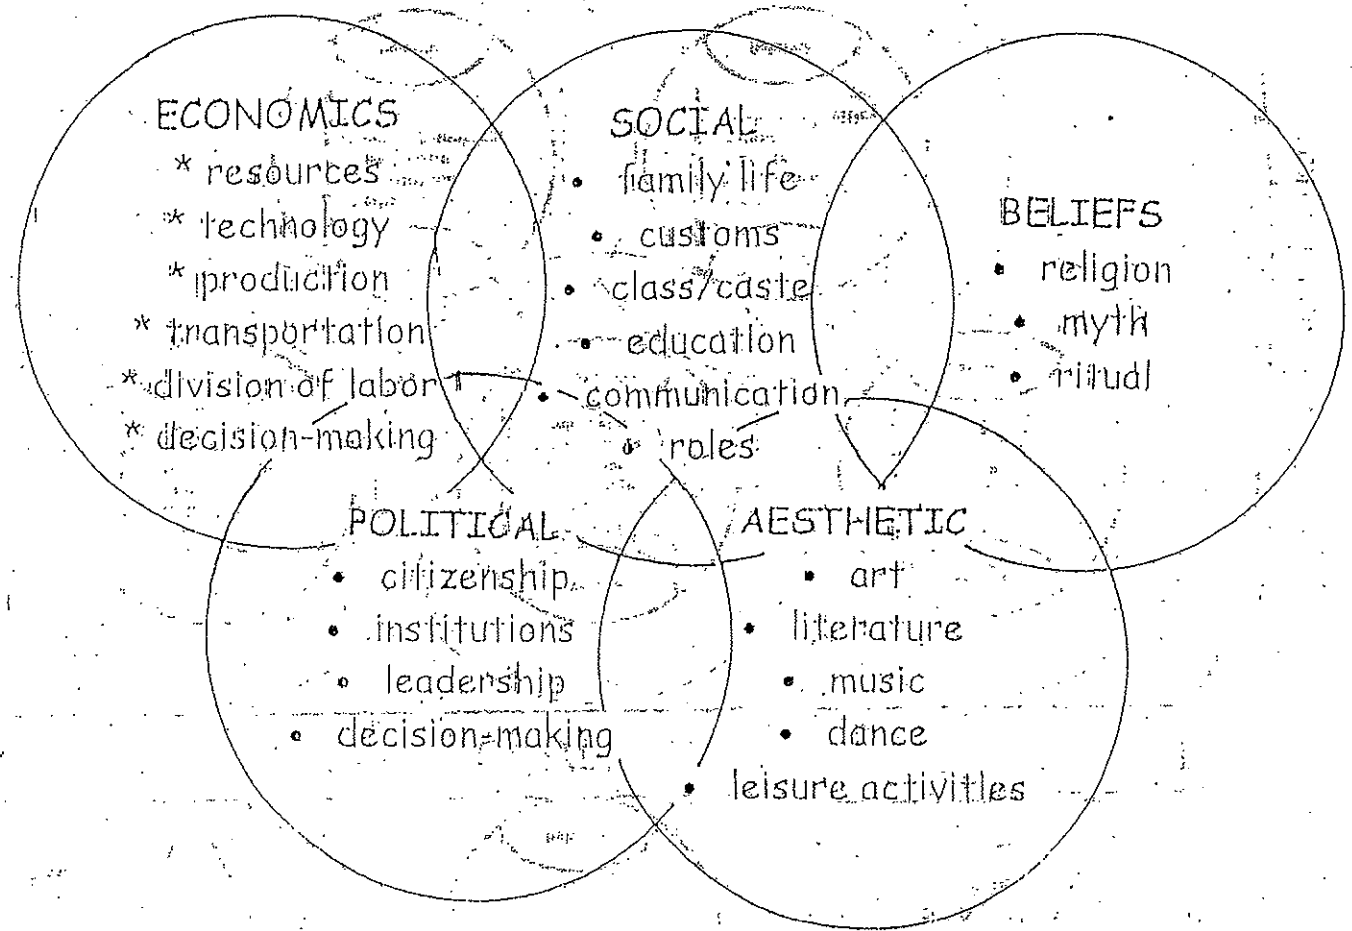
ECONOMICS
* resources
* technology
* production
* transportation
* division of labor
* decision-making

SOCIAL
• family life
• customs
• class/caste
• education
• communication
• roles

BELIEFS
• religion
• myth
• ritual

POLITICAL
• citizenship
• institutions
• leadership
• decision-making

AESTHETIC
• art
• literature
• music
• dance
• leisure activities